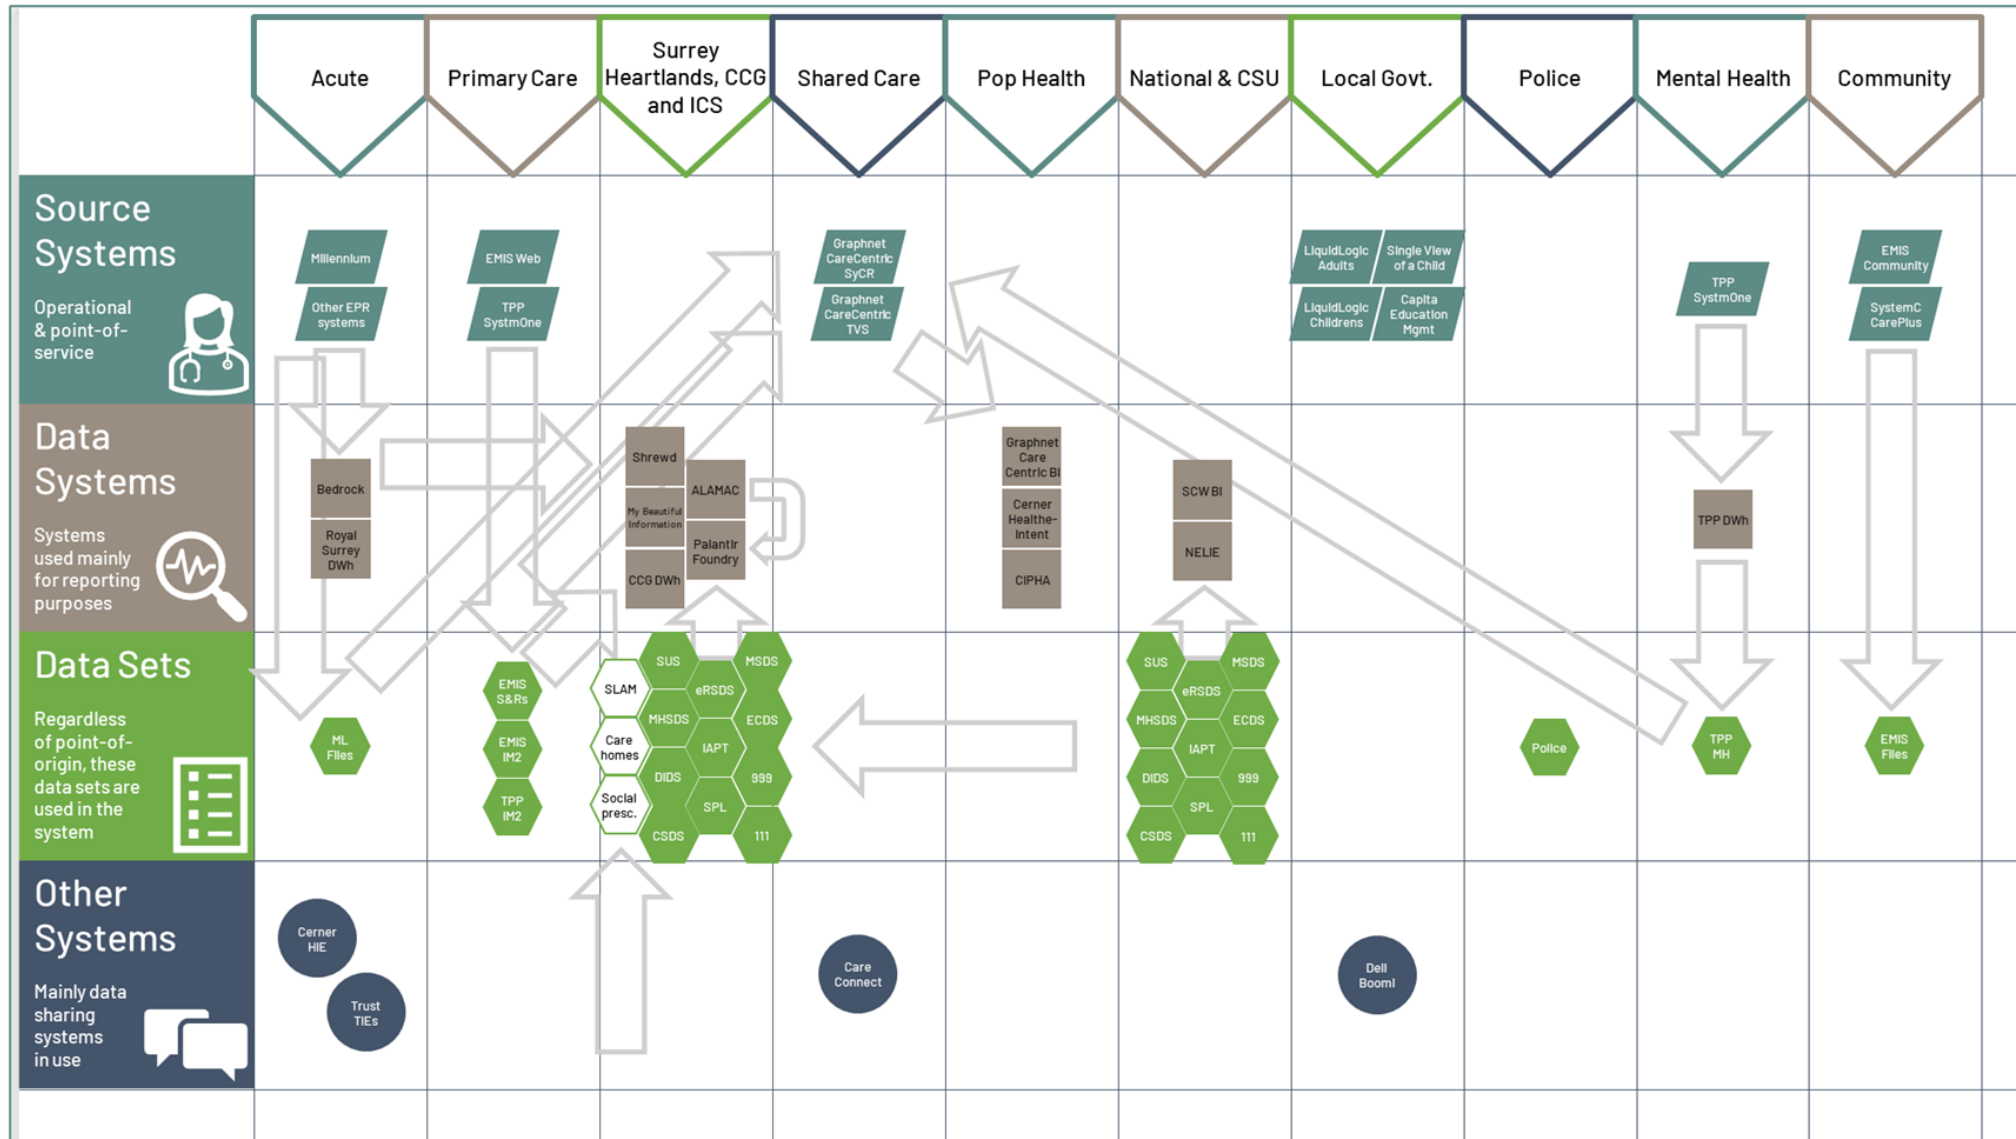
Acute

Primary Care

Surrey Heartlands, CCG and ICS

Shared Care

Pop Health

National & CSU

Local Govt.

Police

Mental Health

Community

Source Systems

Operational & point-of-service

Millennium

Other EPR systems

EMIS Web

TPP SystmOne

Graphnet CareCentric SyCR

Graphnet CareCentric TVS

LiquidLogic Adults

Single View of a Child

LiquidLogic Childrens

Capita Education Mgmt

TPP SystmOne

EMIS Community

SystemC CarePlus

Data Systems

Systems used mainly for reporting purposes

Bedrock

Royal Surrey DWh

Shrewd

My Beautiful Information

CCG DWh

ALAMAC

Palantir Foundry

Graphnet Care Centric BI

Cerner Healthe-Intent

CIPHA

SCW BI

NELIE

TPP DWh

Data Sets

Regardless of point-of-origin, these data sets are used in the system

ML Files

EMIS S&Rs

EMIS IM2

TPP IM2

SLAM

Care homes

Social presc.

SUS

eRSDS

MSDS

MHSDS

ECDS

IAPT

DIDS

999

SPL

CSDS

111

SUS

MSDS

eRSDS

MHSDS

ECDS

IAPT

DIDS

999

SPL

CSDS

111

Police

TPP MH

EMIS Files

Other Systems

Mainly data sharing systems in use

Cerner HIE

Trust TIEs

Care Connect

Dell Boomi